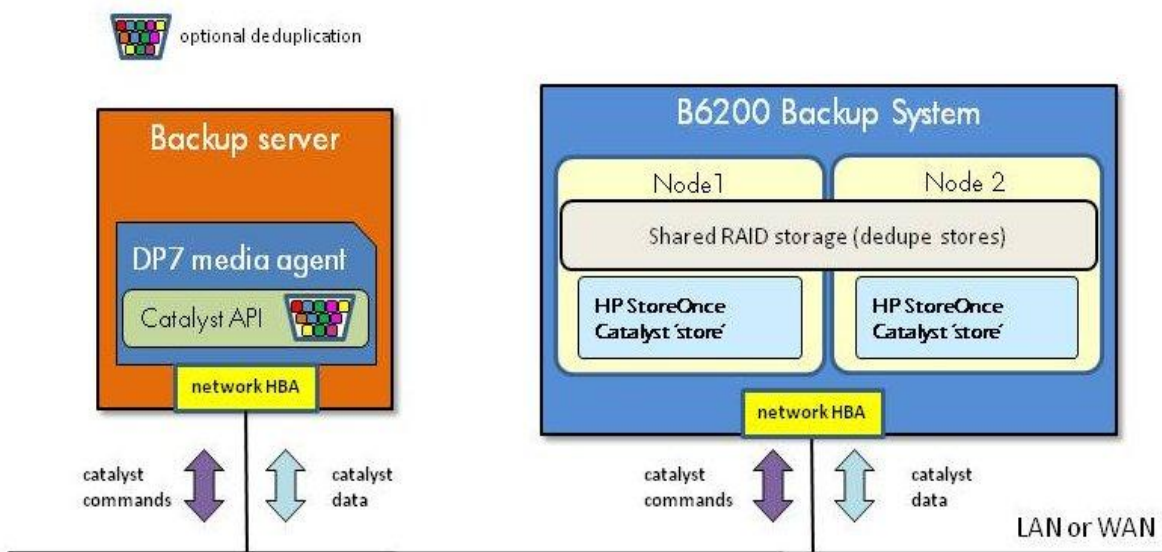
optional deduplication

Backup server

DP7 media agent

Catalyst API

network HBA

catalyst commands

catalyst data

B6200 Backup System

Node1

Node 2

Shared RAID storage (dedupe stores)

HP StoreOnce Catalyst 'store'

HP StoreOnce Catalyst 'store'

network HBA

catalyst commands

catalyst data

LAN or WAN